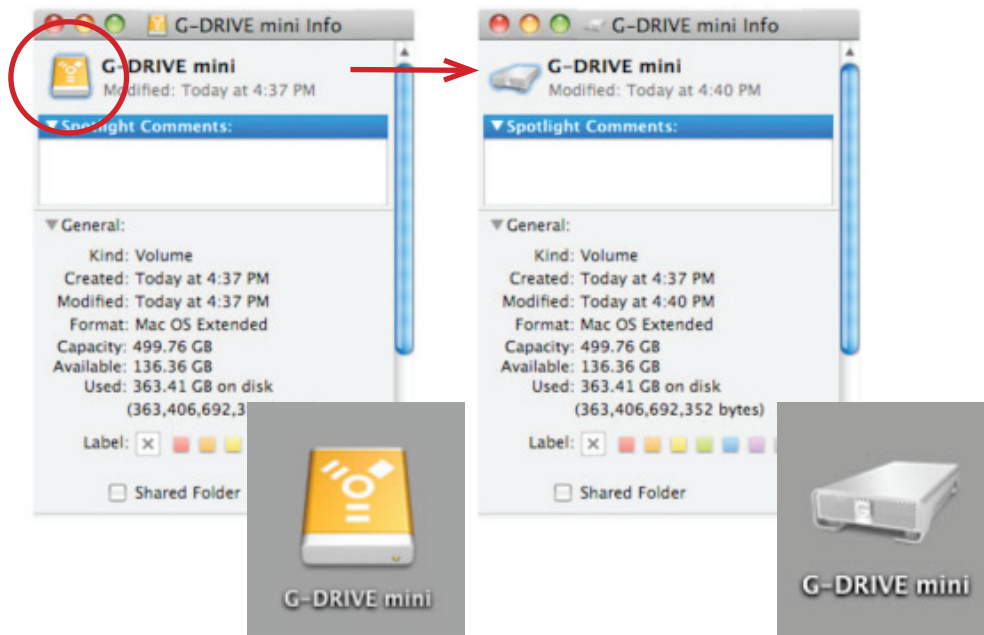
G-DRIVE mini Info

G-DRIVE mini
Modified: Today at 4:37 PM

▼Spotlight Comments:

▼General:

Kind: Volume
Created: Today at 4:37 PM
Modified: Today at 4:37 PM
Format: Mac OS Extended
Capacity: 499.76 GB
Available: 136.36 GB
Used: 363.41 GB on disk
(363,406,692,3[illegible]

Label: ×

Shared Folder

G-DRIVE mini

G-DRIVE mini Info

G-DRIVE mini
Modified: Today at 4:40 PM

▼Spotlight Comments:

▼General:

Kind: Volume
Created: Today at 4:37 PM
Modified: Today at 4:40 PM
Format: Mac OS Extended
Capacity: 499.76 GB
Available: 136.36 GB
Used: 363.41 GB on disk
(363,406,692,352 bytes)

Label: ×

Shared Folder

G-DRIVE mini